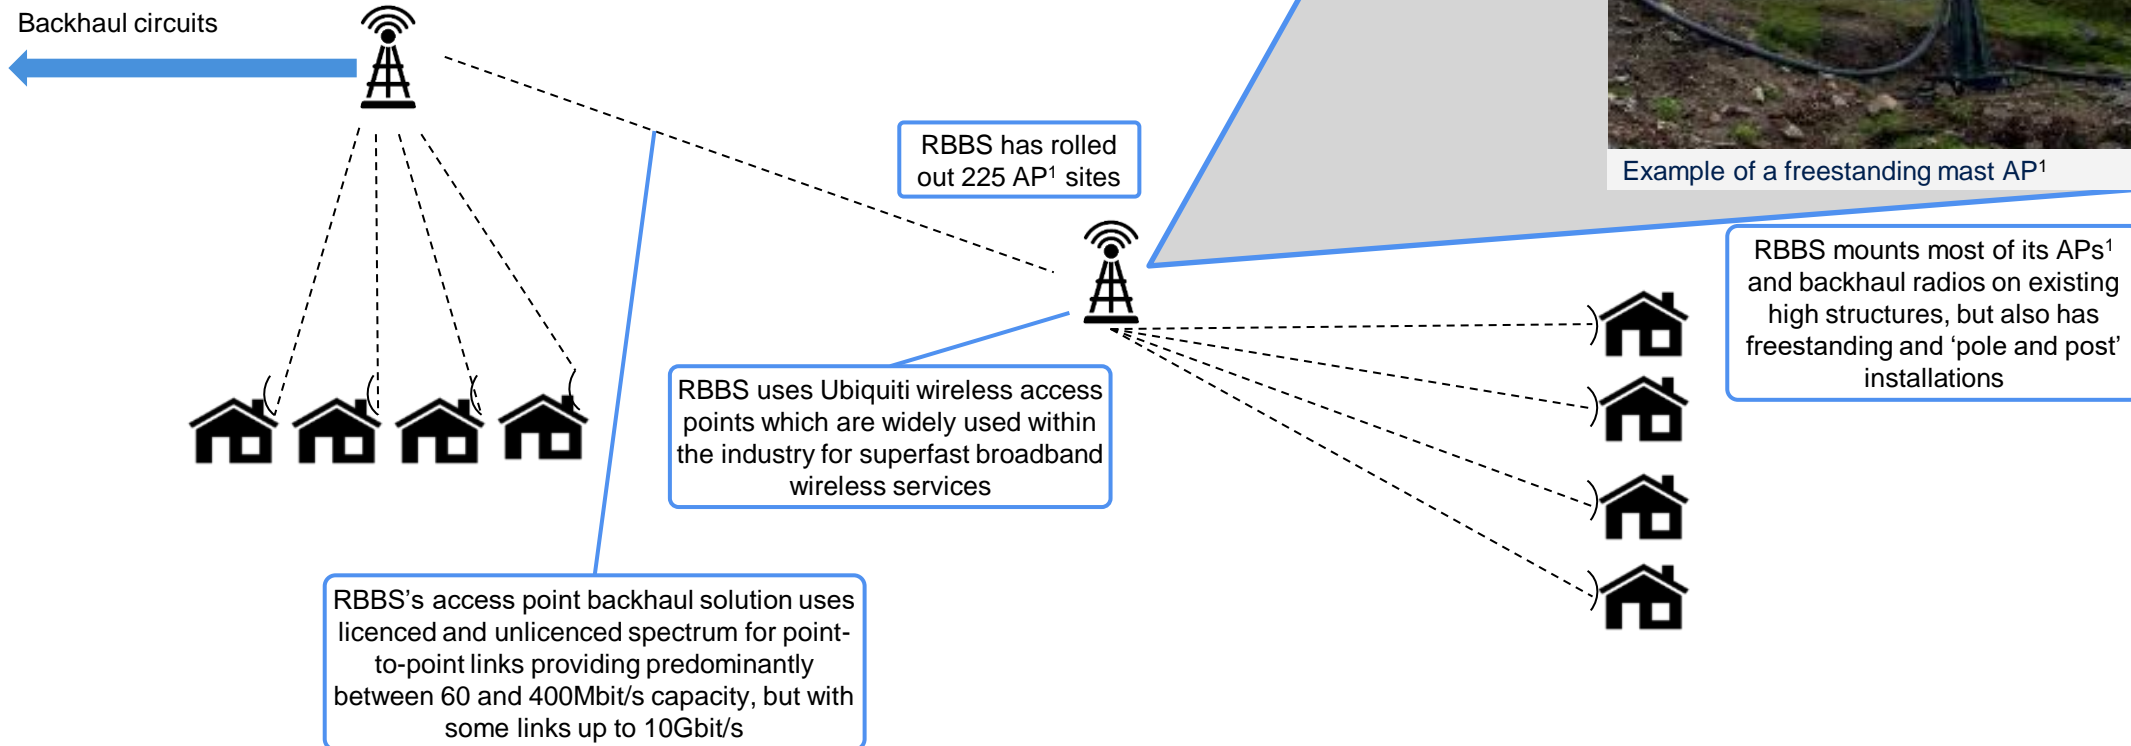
Backhaul circuits

RBBS has rolled out 225 AP$^1$ sites

Example of a freestanding mast AP$^1$

RBBS mounts most of its APs$^1$ and backhaul radios on existing high structures, but also has freestanding and 'pole and post' installations

RBBS uses Ubiquiti wireless access points which are widely used within the industry for superfast broadband wireless services

RBBS's access point backhaul solution uses licenced and unlicenced spectrum for point-to-point links providing predominantly between 60 and 400Mbit/s capacity, but with some links up to 10Gbit/s